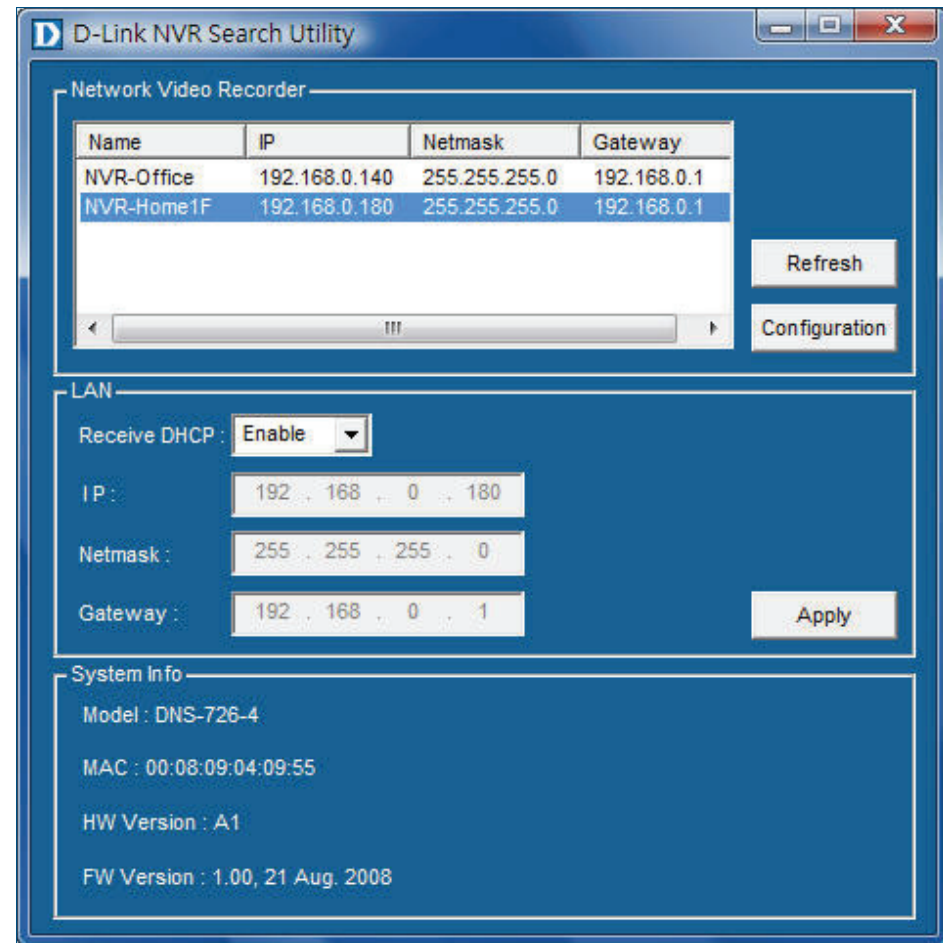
D D-Link NVR Search Utility

Network Video Recorder

| Name | IP | Netmask | Gateway |
|---|---|---|---|
| NVR-Office | 192.168.0.140 | 255.255.255.0 | 192.168.0.1 |
| NVR-Home1F | 192.168.0.180 | 255.255.255.0 | 192.168.0.1 |

Refresh

Configuration

LAN

Receive DHCP : Enable

IP : 192 . 168 . 0 . 180

Netmask : 255 . 255 . 255 . 0

Gateway : 192 . 168 . 0 . 1

Apply

System Info

Model : DNS-726-4

MAC : 00:08:09:04:09:55

HW Version : A1

FW Version : 1.00, 21 Aug. 2008